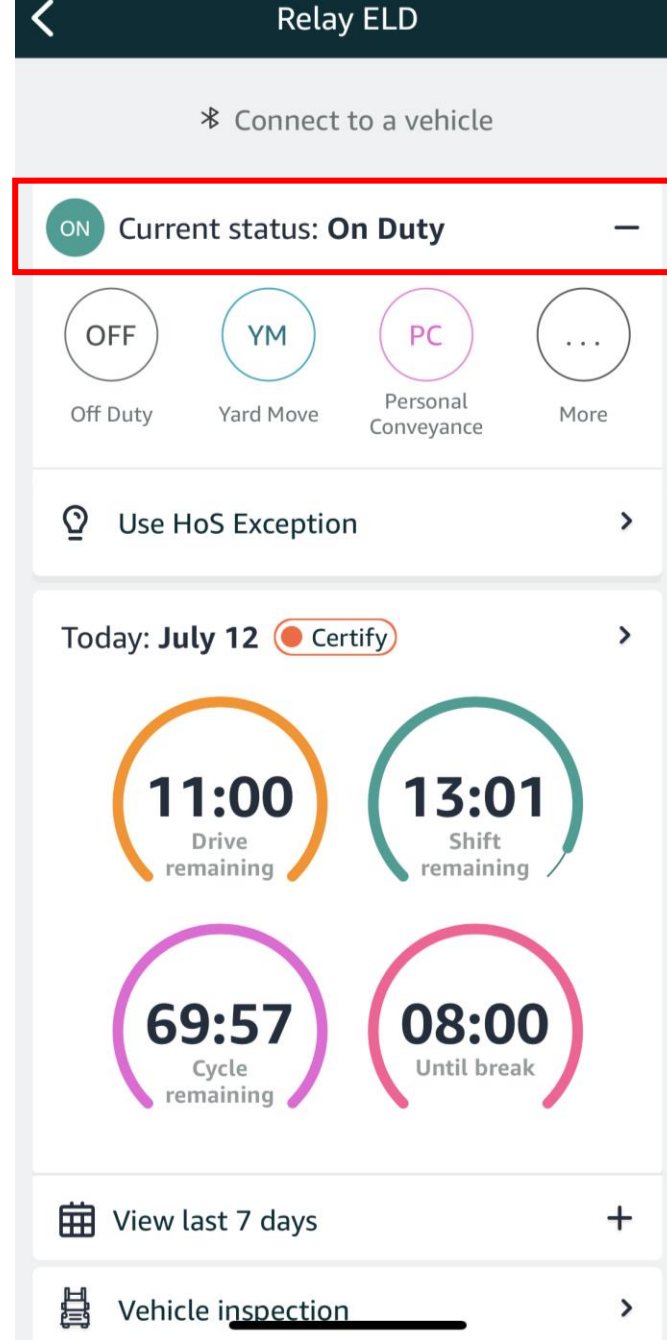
Relay ELD

Connect to a vehicle

ON Current status: **On Duty**

OFF
Off Duty

YM
Yard Move

PC
Personal Conveyance

...
More

Use HoS Exception

Today: **July 12** Certify

11:00
Drive remaining

13:01
Shift remaining

69:57
Cycle remaining

08:00
Until break

View last 7 days

Vehicle inspection